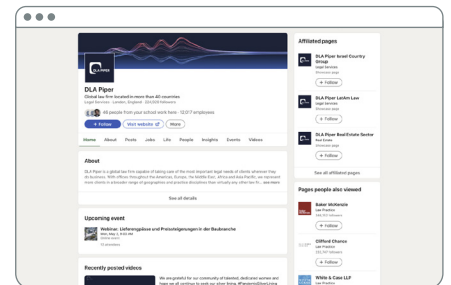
DLA PIPER

DLA Piper

Global law firm located in more than 40 countries

Legal Services · London, England · 324,000 followers

48 people from your school work here · 12,017 employees

+ Follow

Visit website

More

Home About Posts Jobs Life People Insights Events Videos

About

DLA Piper is a global law firm capable of the most important legal needs of clients wherever they do business. With offices throughout the Americas, Europe, the Middle East, Africa and Asia Pacific, we represent more clients in a broader range of geographies and practice disciplines than virtually any other law fir... see more

See all details

Upcoming event

Webinar: Lieferengpässe und Preissteigerungen in der Baubranche

Mon, May 2, 9:00 AM

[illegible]

10 attendees

Recently posted videos

We are grateful for our community of talented, dedicated women and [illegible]

Affiliated pages

DLA Piper Israel Country Group

Legal Services

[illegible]

+ Follow

DLA Piper Leidm Law

Legal Services

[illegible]

+ Follow

DLA Piper Real Estate Sector

Real Estate

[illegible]

+ Follow

See all affiliated pages

Pages people also viewed

Baker McKenzie

Law Practice

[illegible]

+ Follow

Clifford Chance

Law Practice

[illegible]

+ Follow

White & Case LLP

Law Practice